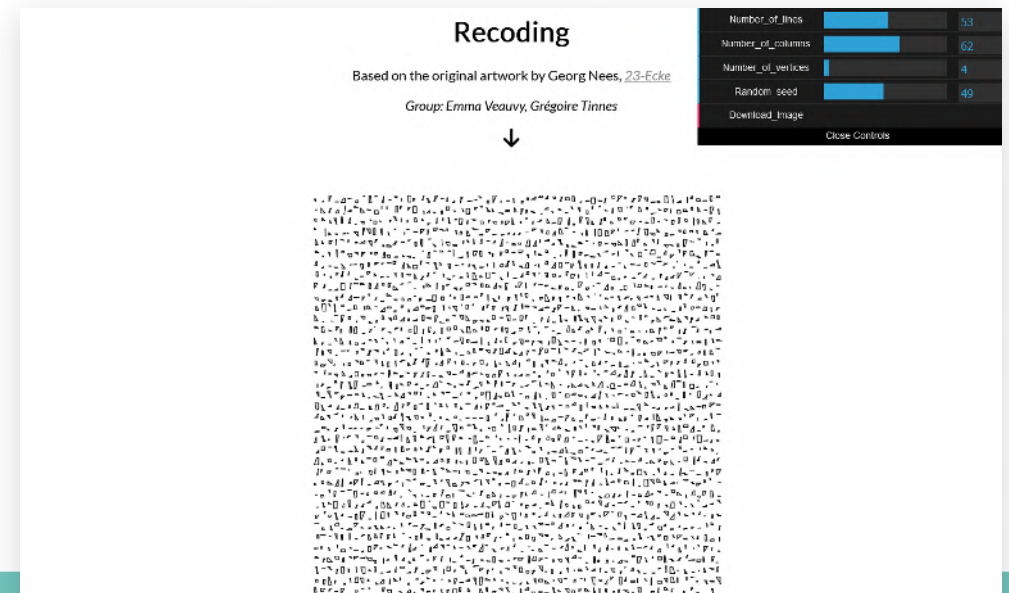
Recoding

Based on the original artwork by Georg Nees, 23-Ecke

Group: Emma Veauvy, Grégoire Tinnes

↓

| | |
|---|---|
| Number_of_lines | 53 |
| Number_of_columns | 62 |
| Number_of_vertices | 4 |
| Random_seed | 49 |
| Download_Image | |

Close Controls